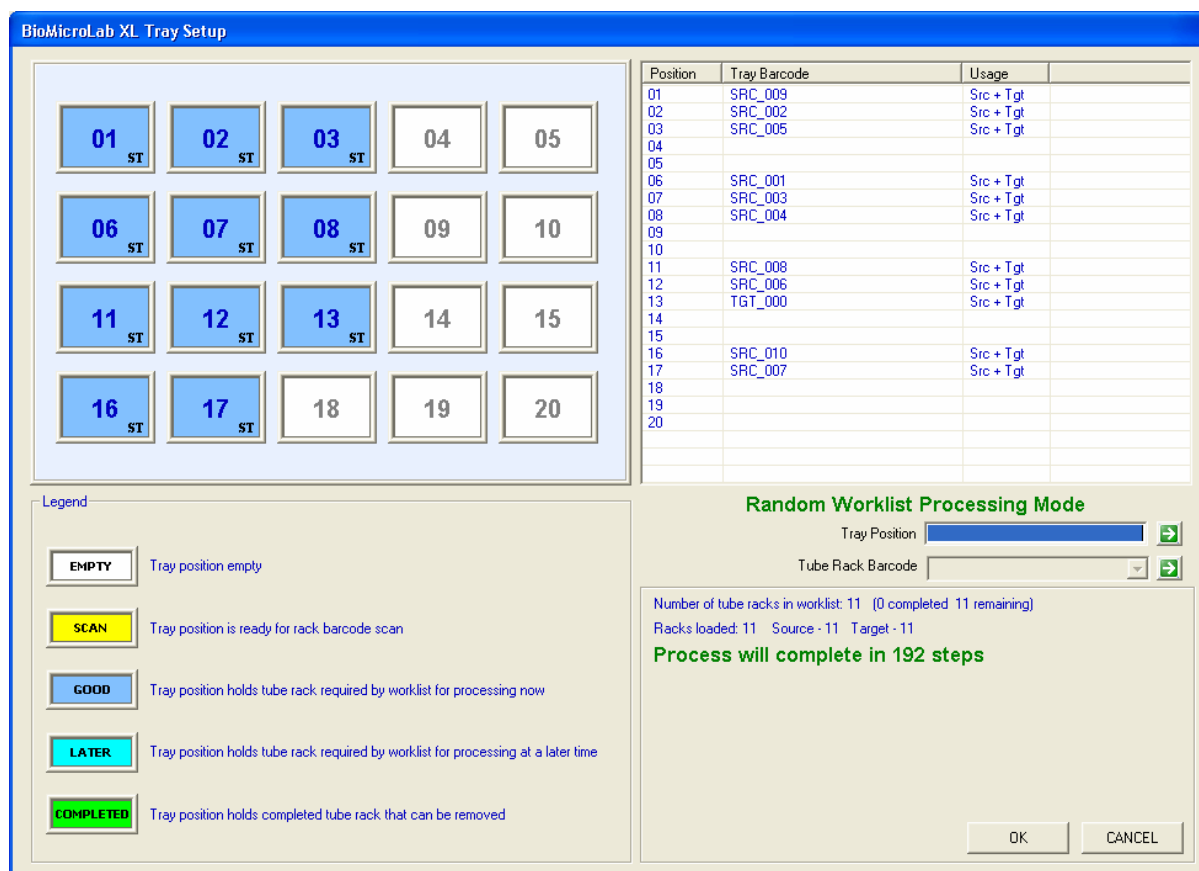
BioMicroLab XL Tray Setup

01 ST
02 ST
03 ST
04
05
06 ST
07 ST
08 ST
09
10
11 ST
12 ST
13 ST
14
15
16 ST
17 ST
18
19
20

| Position | Tray Barcode | Usage |
|---|---|---|
| 01 | SRC_009 | Src + Tgt |
| 02 | SRC_002 | Src + Tgt |
| 03 | SRC_005 | Src + Tgt |
| 04 | | |
| 05 | | |
| 06 | SRC_001 | Src + Tgt |
| 07 | SRC_003 | Src + Tgt |
| 08 | SRC_004 | Src + Tgt |
| 09 | | |
| 10 | | |
| 11 | SRC_008 | Src + Tgt |
| 12 | SRC_006 | Src + Tgt |
| 13 | TGT_000 | Src + Tgt |
| 14 | | |
| 15 | | |
| 16 | SRC_010 | Src + Tgt |
| 17 | SRC_007 | Src + Tgt |
| 18 | | |
| 19 | | |
| 20 | | |

Legend

EMPTY Tray position empty

SCAN Tray position is ready for rack barcode scan

GOOD Tray position holds tube rack required by worklist for processing now

LATER Tray position holds tube rack required by worklist for processing at a later time

COMPLETED Tray position holds completed tube rack that can be removed

Random Worklist Processing Mode

Tray Position

Tube Rack Barcode

Number of tube racks in worklist: 11 (0 completed 11 remaining)

Racks loaded: 11 Source - 11 Target - 11

Process will complete in 192 steps

OK

CANCEL